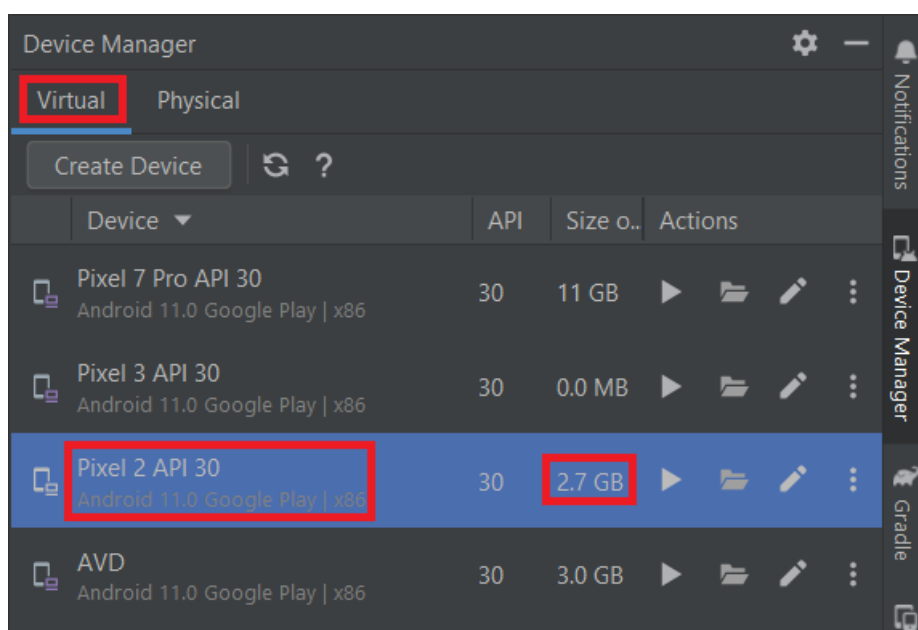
Device Manager

Virtual Physical

Create Device ?

| Device | API | Size o.. | Actions |
|---|---|---|---|
| Pixel 7 Pro API 30 Android 11.0 Google Play \| x86 | 30 | 11 GB | |
| Pixel 3 API 30 Android 11.0 Google Play \| x86 | 30 | 0.0 MB | |
| Pixel 2 API 30 Android 11.0 Google Play \| x86 | 30 | 2.7 GB | |
| AVD Android 11.0 Google Play \| x86 | 30 | 3.0 GB | |

Notifications
Device Manager
Gradle